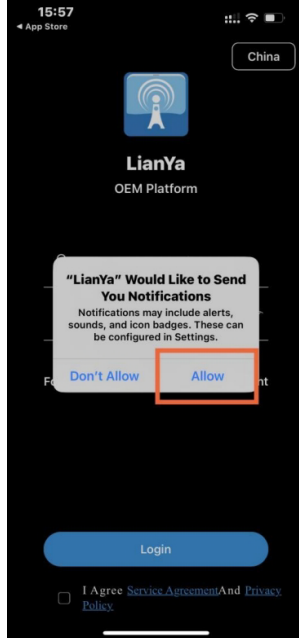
15:57
◂ App Store

China

LianYa
OEM Platform

"LianYa" Would Like to Send You Notifications
Notifications may include alerts, sounds, and icon badges. These can be configured in Settings.

Don't Allow
Allow

Fo
nt

Login

I Agree Service AgreementAnd Privacy Policy